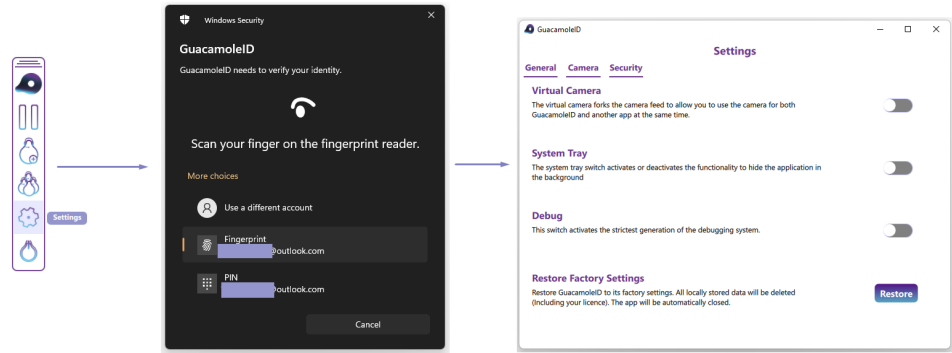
Settings

Windows Security

GuacamoleID

GuacamoleID needs to verify your identity.

Scan your finger on the fingerprint reader.

More choices

Use a different account

Fingerprint
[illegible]@outlook.com

PIN
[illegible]@outlook.com

Cancel

GuacamoleID

Settings

General Camera Security

Virtual Camera
The virtual camera forks the camera feed to allow you to use the camera for both GuacamoleID and another app at the same time.

System Tray
The system tray switch activates or deactivates the functionality to hide the application in the background

Debug
This switch activates the strictest generation of the debugging system.

Restore Factory Settings
Restore GuacamoleID to its factory settings. All locally stored data will be deleted (Including your licence). The app will be automatically closed.

Restore